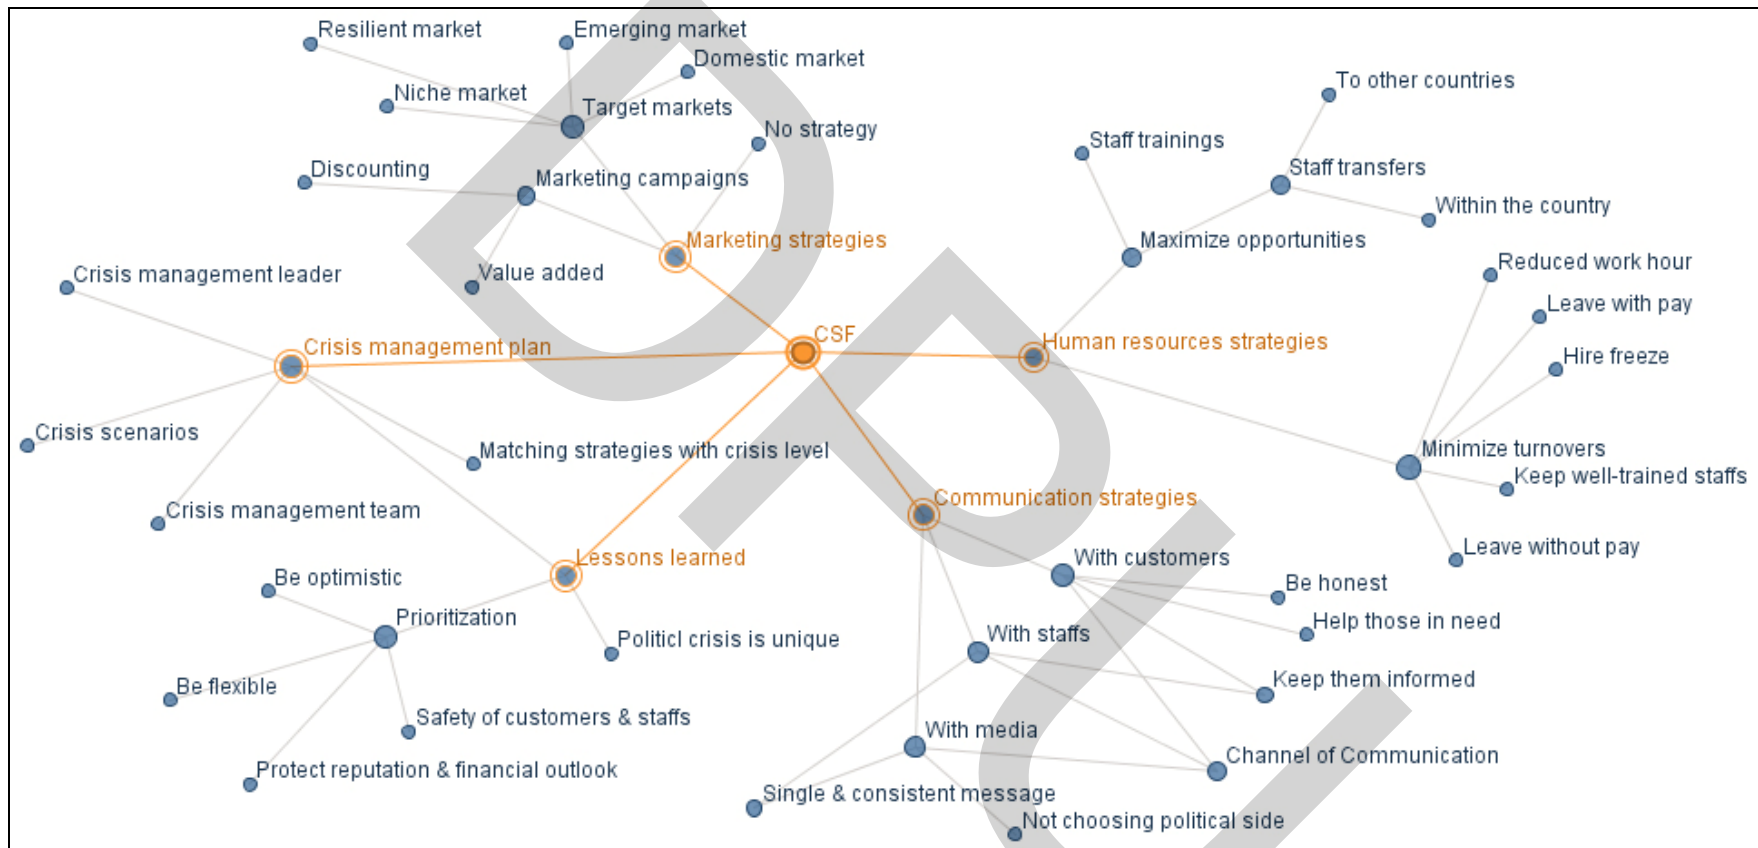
Resilient market
Emerging market
Domestic market
Niche market
Target markets
No strategy
Discounting
Marketing campaigns
Marketing strategies
Value added
Crisis management leader
Crisis management plan
CSF
Crisis scenarios
Matching strategies with crisis level
Crisis management team
Lessons learned
Be optimistic
Prioritization
Politicl crisis is unique
Be flexible
Safety of customers & staffs
Protect reputation & financial outlook
To other countries
Staff trainings
Staff transfers
Within the country
Maximize opportunities
Reduced work hour
Leave with pay
Human resources strategies
Hire freeze
Minimize turnovers
Keep well-trained staffs
Communication strategies
Leave without pay
With customers
Be honest
Help those in need
With staffs
Keep them informed
With media
Channel of Communication
Single & consistent message
Not choosing political side